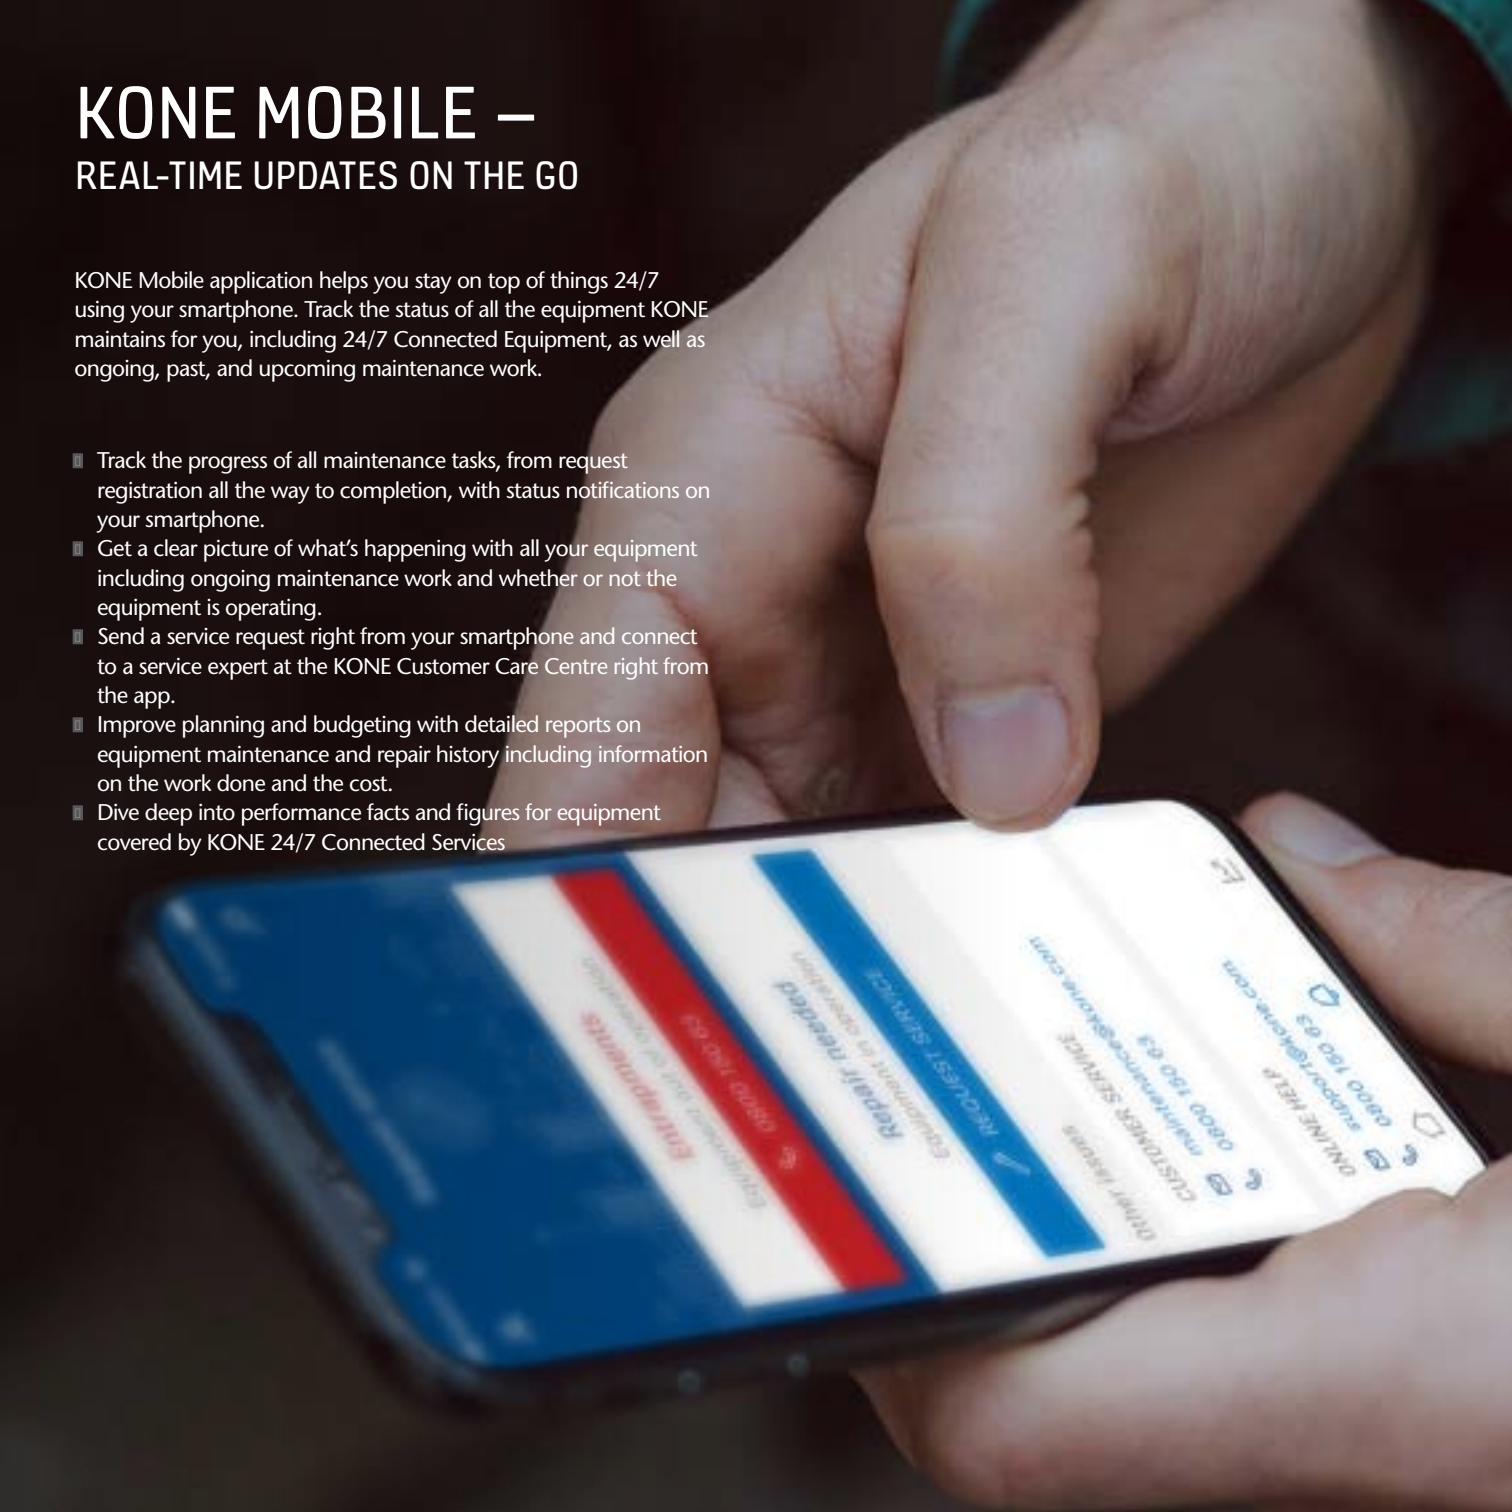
KONE MOBILE –
REAL-TIME UPDATES ON THE GO

KONE Mobile application helps you stay on top of things 24/7 using your smartphone. Track the status of all the equipment KONE maintains for you, including 24/7 Connected Equipment, as well as ongoing, past, and upcoming maintenance work.

- Track the progress of all maintenance tasks, from request registration all the way to completion, with status notifications on your smartphone.
- Get a clear picture of what's happening with all your equipment including ongoing maintenance work and whether or not the equipment is operating.
- Send a service request right from your smartphone and connect to a service expert at the KONE Customer Care Centre right from the app.
- Improve planning and budgeting with detailed reports on equipment maintenance and repair history including information on the work done and the cost.
- Dive deep into performance facts and figures for equipment covered by KONE 24/7 Connected Services

ONLINE HELP
support@kone.com
0800 150 63
CUSTOMER SERVICE
maintenance@kone.com
0800 150 63
Other issues
REQUEST SERVICE
Repair needed
Equipment in operation
0800 150 63
Entrapments
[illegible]